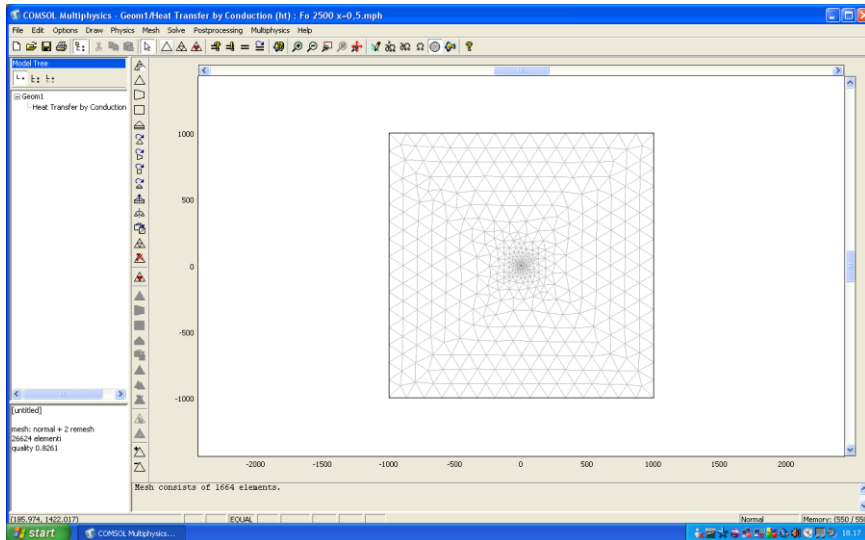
COMSOL Multiphysics - Geom1/Heat Transfer by Conduction (ht) : Fo 2500 x=0,5.mph

File Edit Options Draw Physics Mesh Solve Postprocessing Multiphysics Help

Model Tree

Geom1
Heat Transfer by Conduction

[untitled]

mesh: normal + 2 remesh
26624 elementi
quality 0.8261

1000
500
0
-500
-1000

-2000 -1500 -1000 -500 0 500 1000 1500 2000

Mesh consists of 1664 elements.

(185.974, 1422.017)

EQUAL

Normal

Memory: (550 / 55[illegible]

start

COMSOL Multiphysics...

18.17